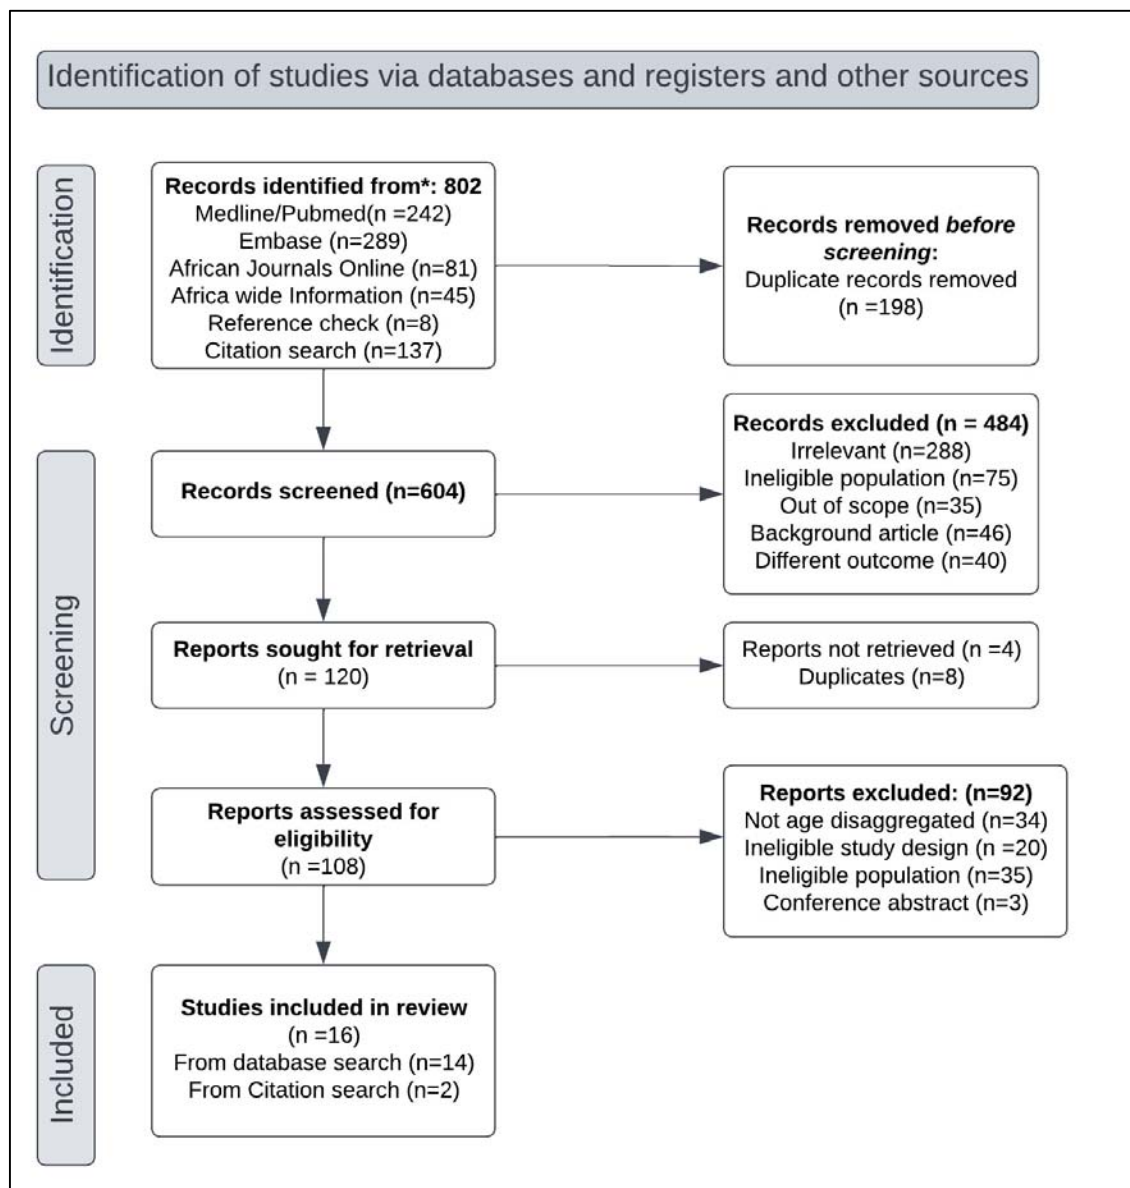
Identification of studies via databases and registers and other sources

Identification

**Records identified from*: 802**
Medline/Pubmed(n =242)
Embase (n=289)
African Journals Online (n=81)
Africa wide Information (n=45)
Reference check (n=8)
Citation search (n=137)

**Records removed *before screening*:**
Duplicate records removed
(n =198)

Screening

**Records screened (n=604)**

**Records excluded (n = 484)**
Irrelevant (n=288)
Ineligible population (n=75)
Out of scope (n=35)
Background article (n=46)
Different outcome (n=40)

**Reports sought for retrieval**
(n = 120)

Reports not retrieved (n =4)
Duplicates (n=8)

**Reports assessed for eligibility**
(n =108)

**Reports excluded: (n=92)**
Not age disaggregated (n=34)
Ineligible study design (n =20)
Ineligible population (n=35)
Conference abstract (n=3)

Included

**Studies included in review**
(n =16)
From database search (n=14)
From Citation search (n=2)